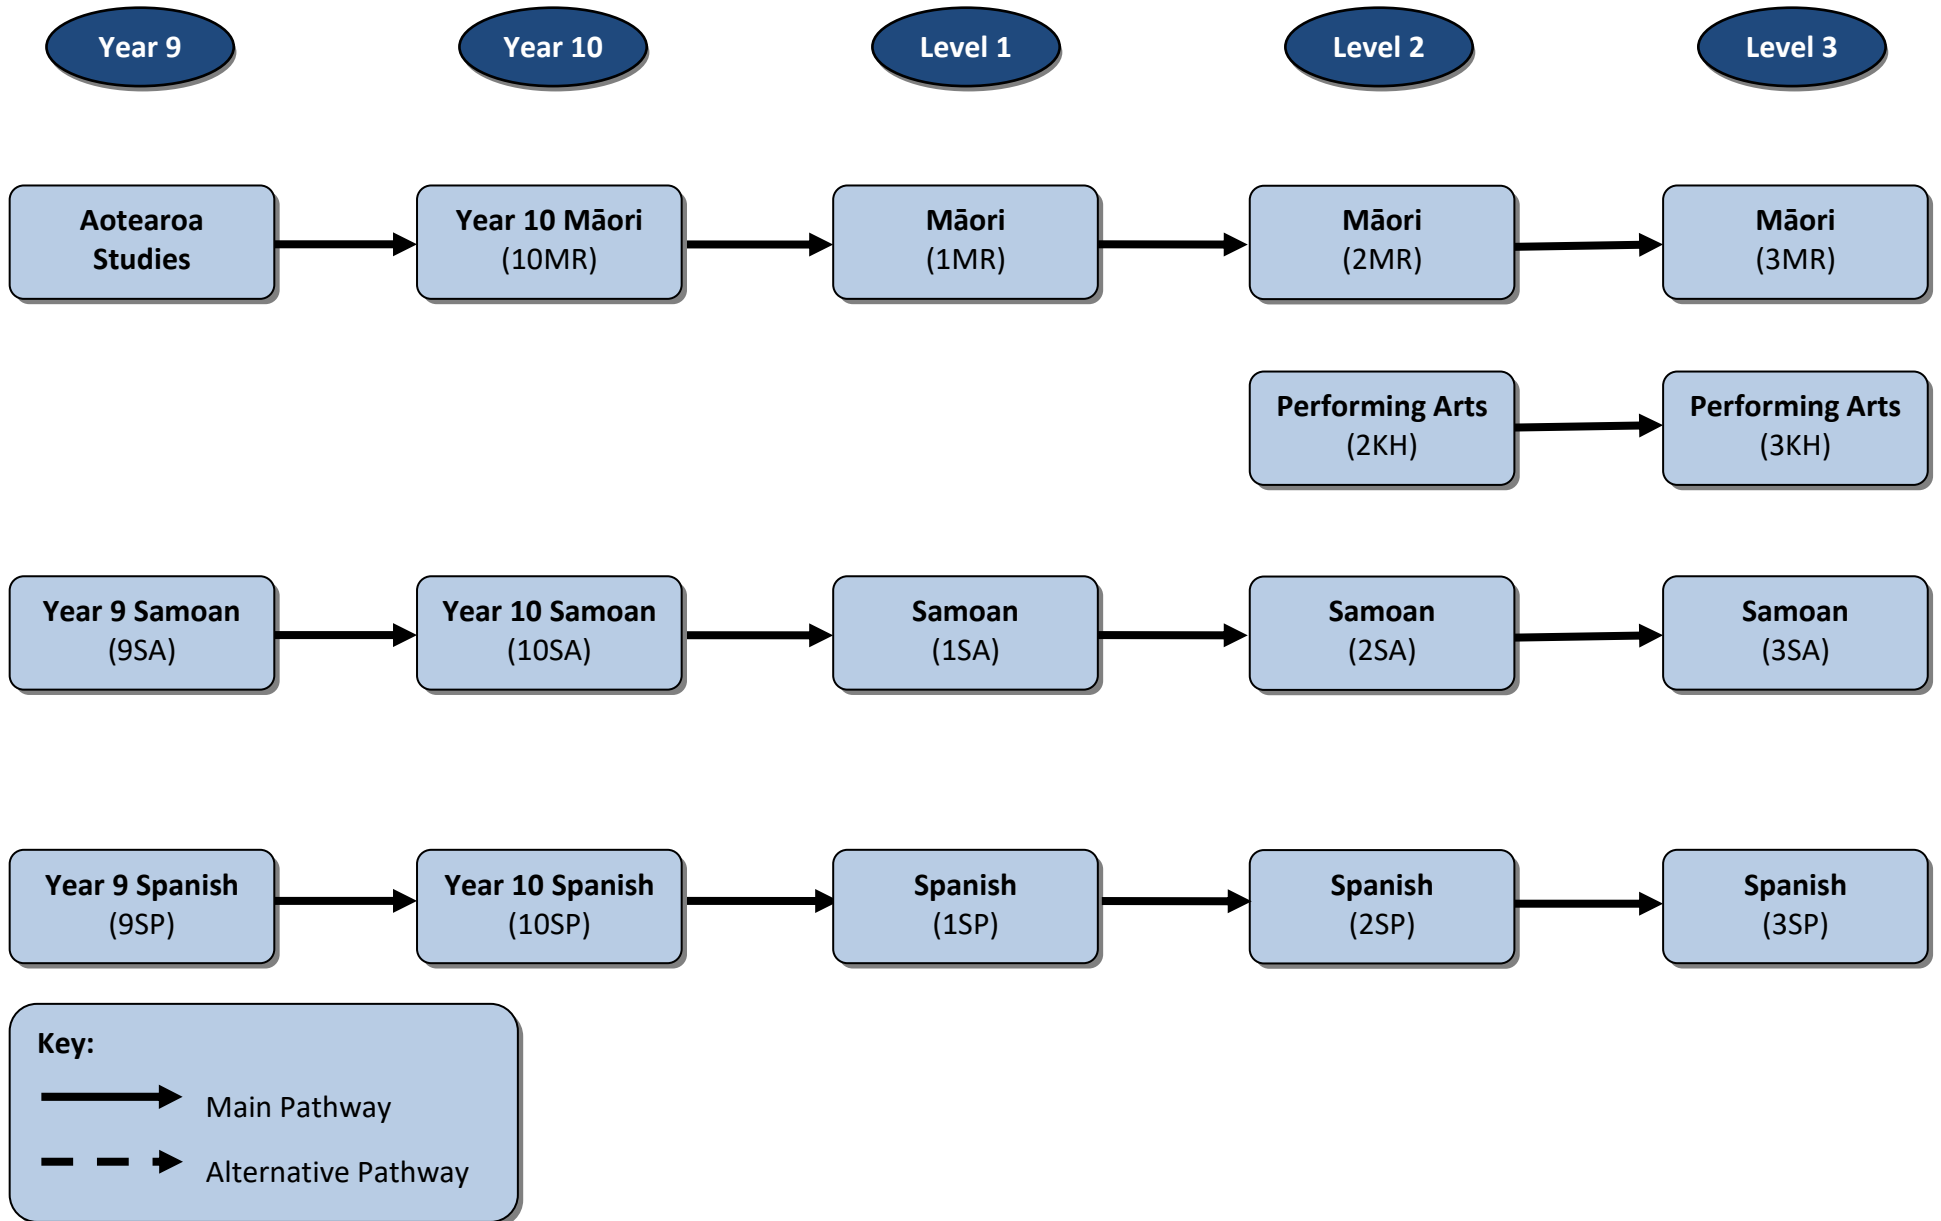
Year 9

Year 10

Level 1

Level 2

Level 3

Aotearoa Studies

Year 10 Māori
(10MR)

Māori
(1MR)

Māori
(2MR)

Māori
(3MR)

Performing Arts
(2KH)

Performing Arts
(3KH)

Year 9 Samoan
(9SA)

Year 10 Samoan
(10SA)

Samoan
(1SA)

Samoan
(2SA)

Samoan
(3SA)

Year 9 Spanish
(9SP)

Year 10 Spanish
(10SP)

Spanish
(1SP)

Spanish
(2SP)

Spanish
(3SP)

Key:

Main Pathway

Alternative Pathway